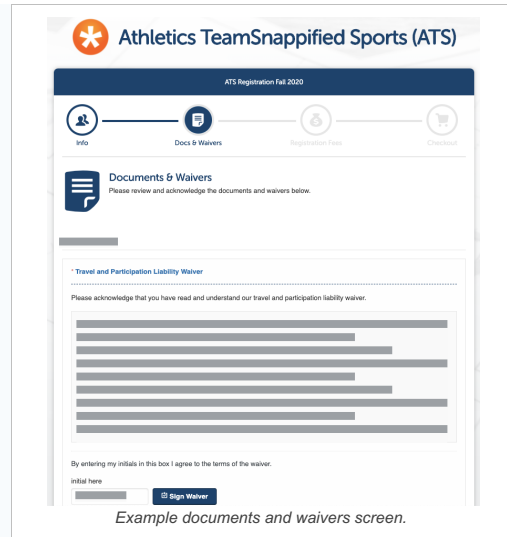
Athletics TeamSnappified Sports (ATS)

ATS Registration Fall 2020

Info

Docs & Waivers

Registration Fees

Checkout

Documents & Waivers

Please review and acknowledge the documents and waivers below.

* Travel and Participation Liability Waiver

Please acknowledge that you have read and understand our travel and participation liability waiver.

By entering my initials in this box I agree to the terms of the waiver.

initial here

Sign Waiver

Example documents and waivers screen.